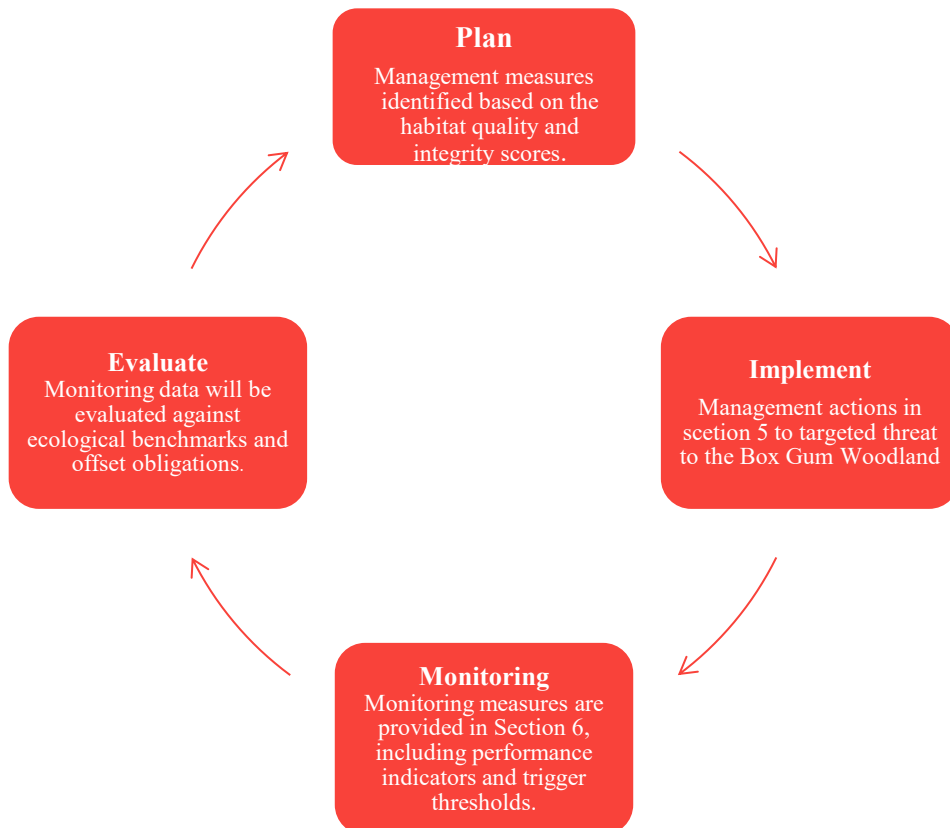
Plan
Management measures identified based on the habitat quality and integrity scores.

Implement
Management actions in scetion 5 to targeted threat to the Box Gum Woodland

Monitoring
Monitoring measures are provided in Section 6, including performance indicators and trigger thresholds.

Evaluate
Monitoring data will be evaluated against ecological benchmarks and offset obligations.